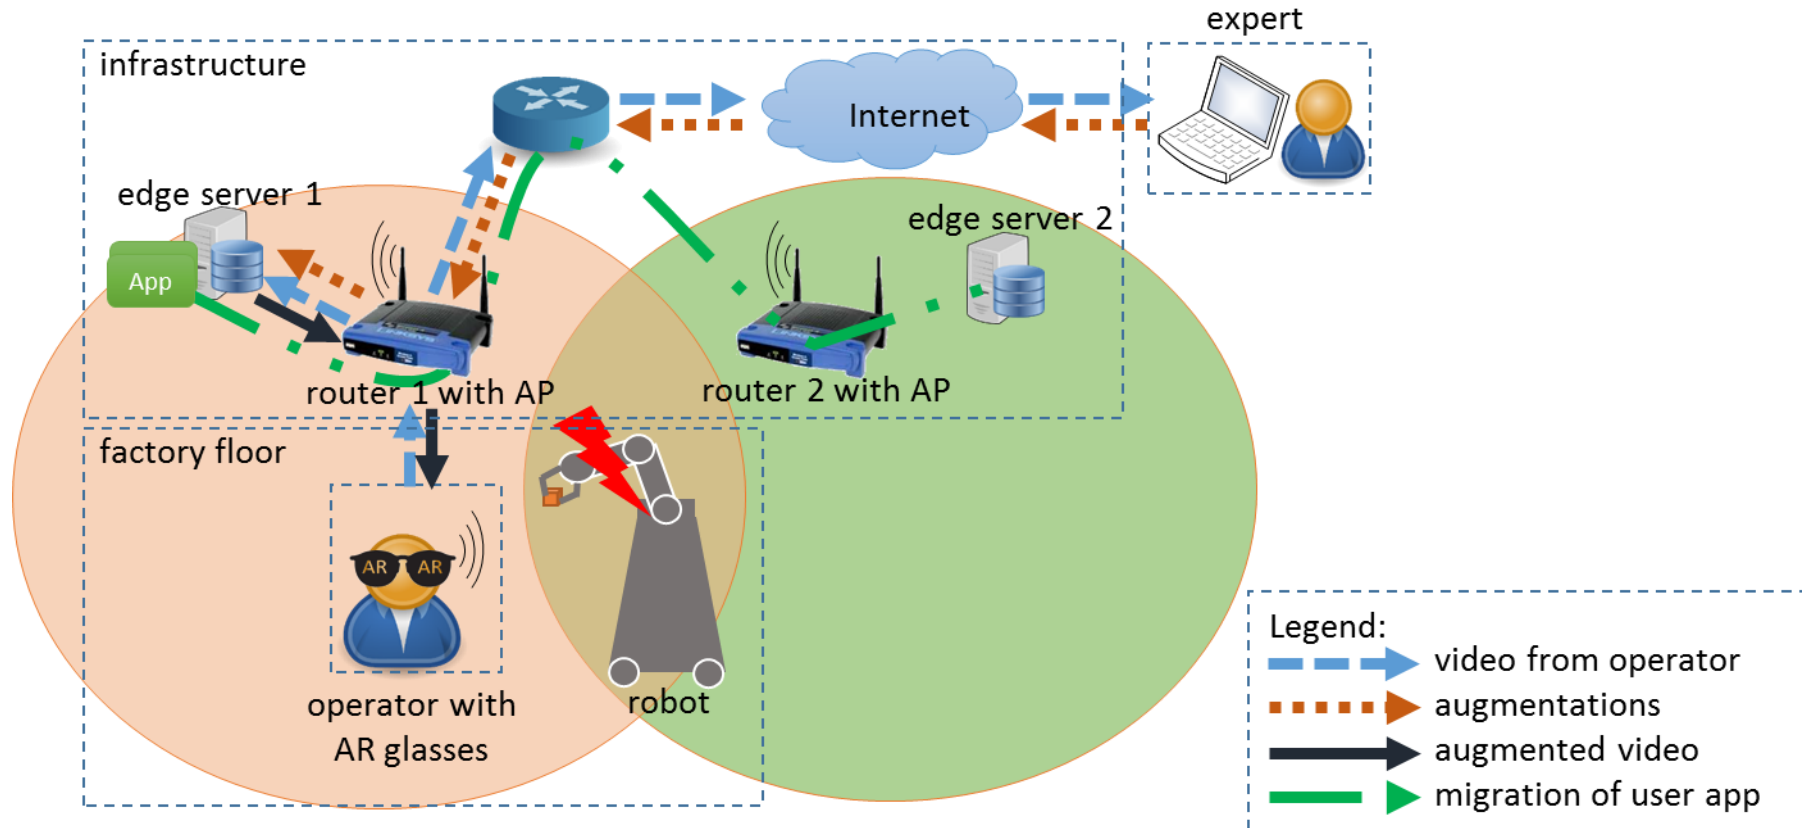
infrastructure

Internet

expert

edge server 1

App

edge server 2

router 1 with AP

router 2 with AP

factory floor

AR AR

operator with AR glasses

robot

Legend:
video from operator
augmentations
augmented video
migration of user app